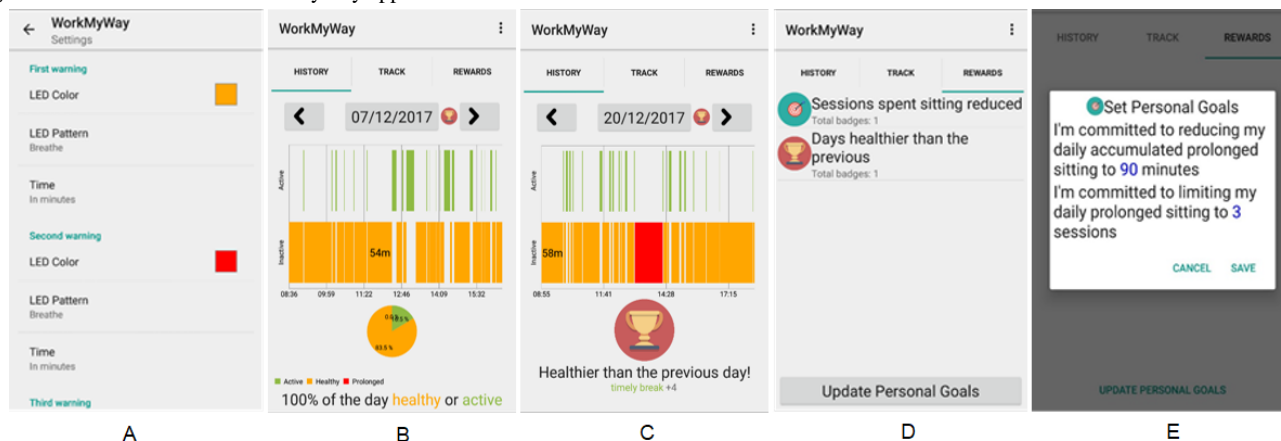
WorkMyWay
Settings

First warning
LED Color
LED Pattern
Breathe
Time
In minutes
Second warning
LED Color
LED Pattern
Breathe
Time
In minutes
Third warning

A

WorkMyWay
HISTORY TRACK REWARDS
07/12/2017
Active
Inactive
54m
08:36 09:59 11:22 12:46 14:09 15:32
0.0% 16.5 %
83.5 %
Active Healthy Prolonged
100% of the day healthy or active

B

WorkMyWay
HISTORY TRACK REWARDS
20/12/2017
Active
Inactive
58m
08:55 11:41 14:28 17:15
Healthier than the previous day!
timely break +4

C

WorkMyWay
HISTORY TRACK REWARDS
Sessions spent sitting reduced
Total badges: 1
Days healthier than the previous
Total badges: 1
Update Personal Goals

D

HISTORY TRACK REWARDS
Set Personal Goals
I'm committed to reducing my daily accumulated prolonged sitting to 90 minutes
I'm committed to limiting my daily prolonged sitting to 3 sessions
CANCEL SAVE
UPDATE PERSONAL GOALS

E